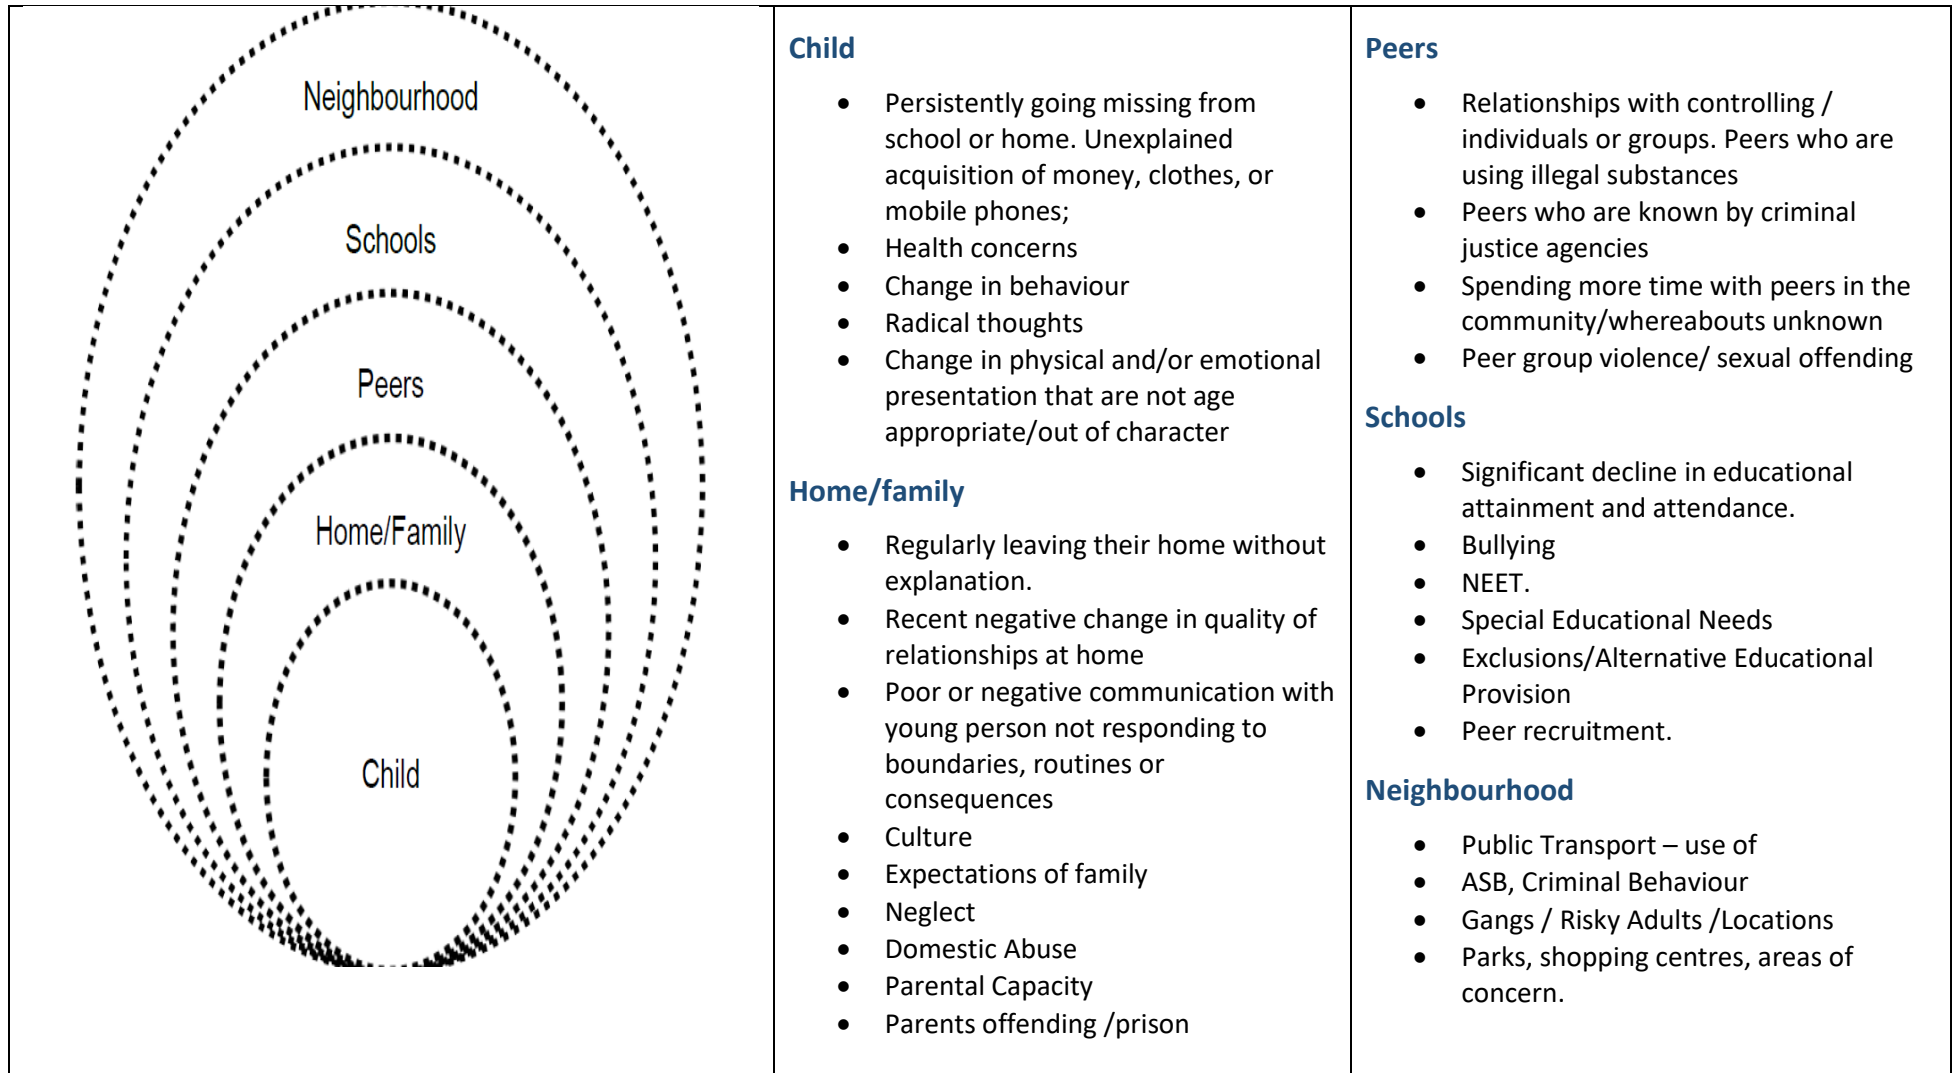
Neighbourhood

Schools

Peers

Home/Family

Child

**Child**

- Persistently going missing from school or home. Unexplained acquisition of money, clothes, or mobile phones;
- Health concerns
- Change in behaviour
- Radical thoughts
- Change in physical and/or emotional presentation that are not age appropriate/out of character

**Home/family**

- Regularly leaving their home without explanation.
- Recent negative change in quality of relationships at home
- Poor or negative communication with young person not responding to boundaries, routines or consequences
- Culture
- Expectations of family
- Neglect
- Domestic Abuse
- Parental Capacity
- Parents offending /prison

**Peers**

- Relationships with controlling / individuals or groups. Peers who are using illegal substances
- Peers who are known by criminal justice agencies
- Spending more time with peers in the community/whereabouts unknown
- Peer group violence/ sexual offending

**Schools**

- Significant decline in educational attainment and attendance.
- Bullying
- NEET.
- Special Educational Needs
- Exclusions/Alternative Educational Provision
- Peer recruitment.

**Neighbourhood**

- Public Transport – use of
- ASB, Criminal Behaviour
- Gangs / Risky Adults /Locations
- Parks, shopping centres, areas of concern.